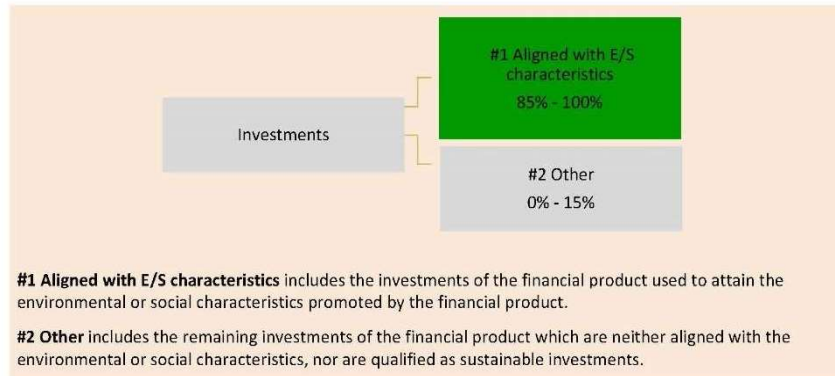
Investments

#1 Aligned with E/S characteristics
85% - 100%

#2 Other
0% - 15%

**#1 Aligned with E/S characteristics** includes the investments of the financial product used to attain the environmental or social characteristics promoted by the financial product.

**#2 Other** includes the remaining investments of the financial product which are neither aligned with the environmental or social characteristics, nor are qualified as sustainable investments.